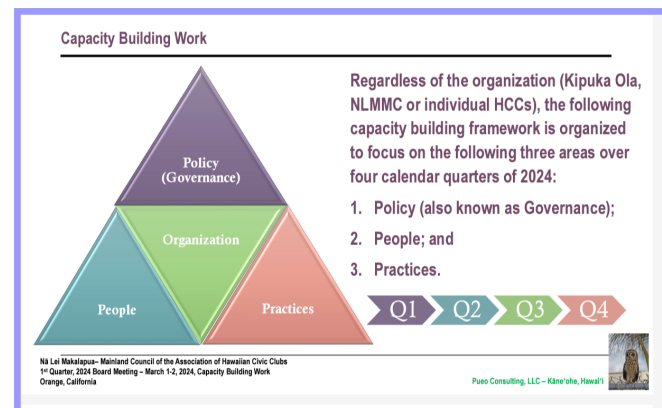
Capacity Building Work

Policy (Governance)

Organization

People

Practices

Regardless of the organization (Kipuka Ola, NLMMC or individual HCCs), the following capacity building framework is organized to focus on the following three areas over four calendar quarters of 2024:

1. Policy (also known as Governance);
2. People; and
3. Practices.

Q1 Q2 Q3 Q4

Nā Lei Makalapua– Mainland Council of the Association of Hawaiian Civic Clubs
1st Quarter, 2024 Board Meeting – March 1-2, 2024, Capacity Building Work
Orange, California

Pueo Consulting, LLC – Kāne'ohe, Hawai'i